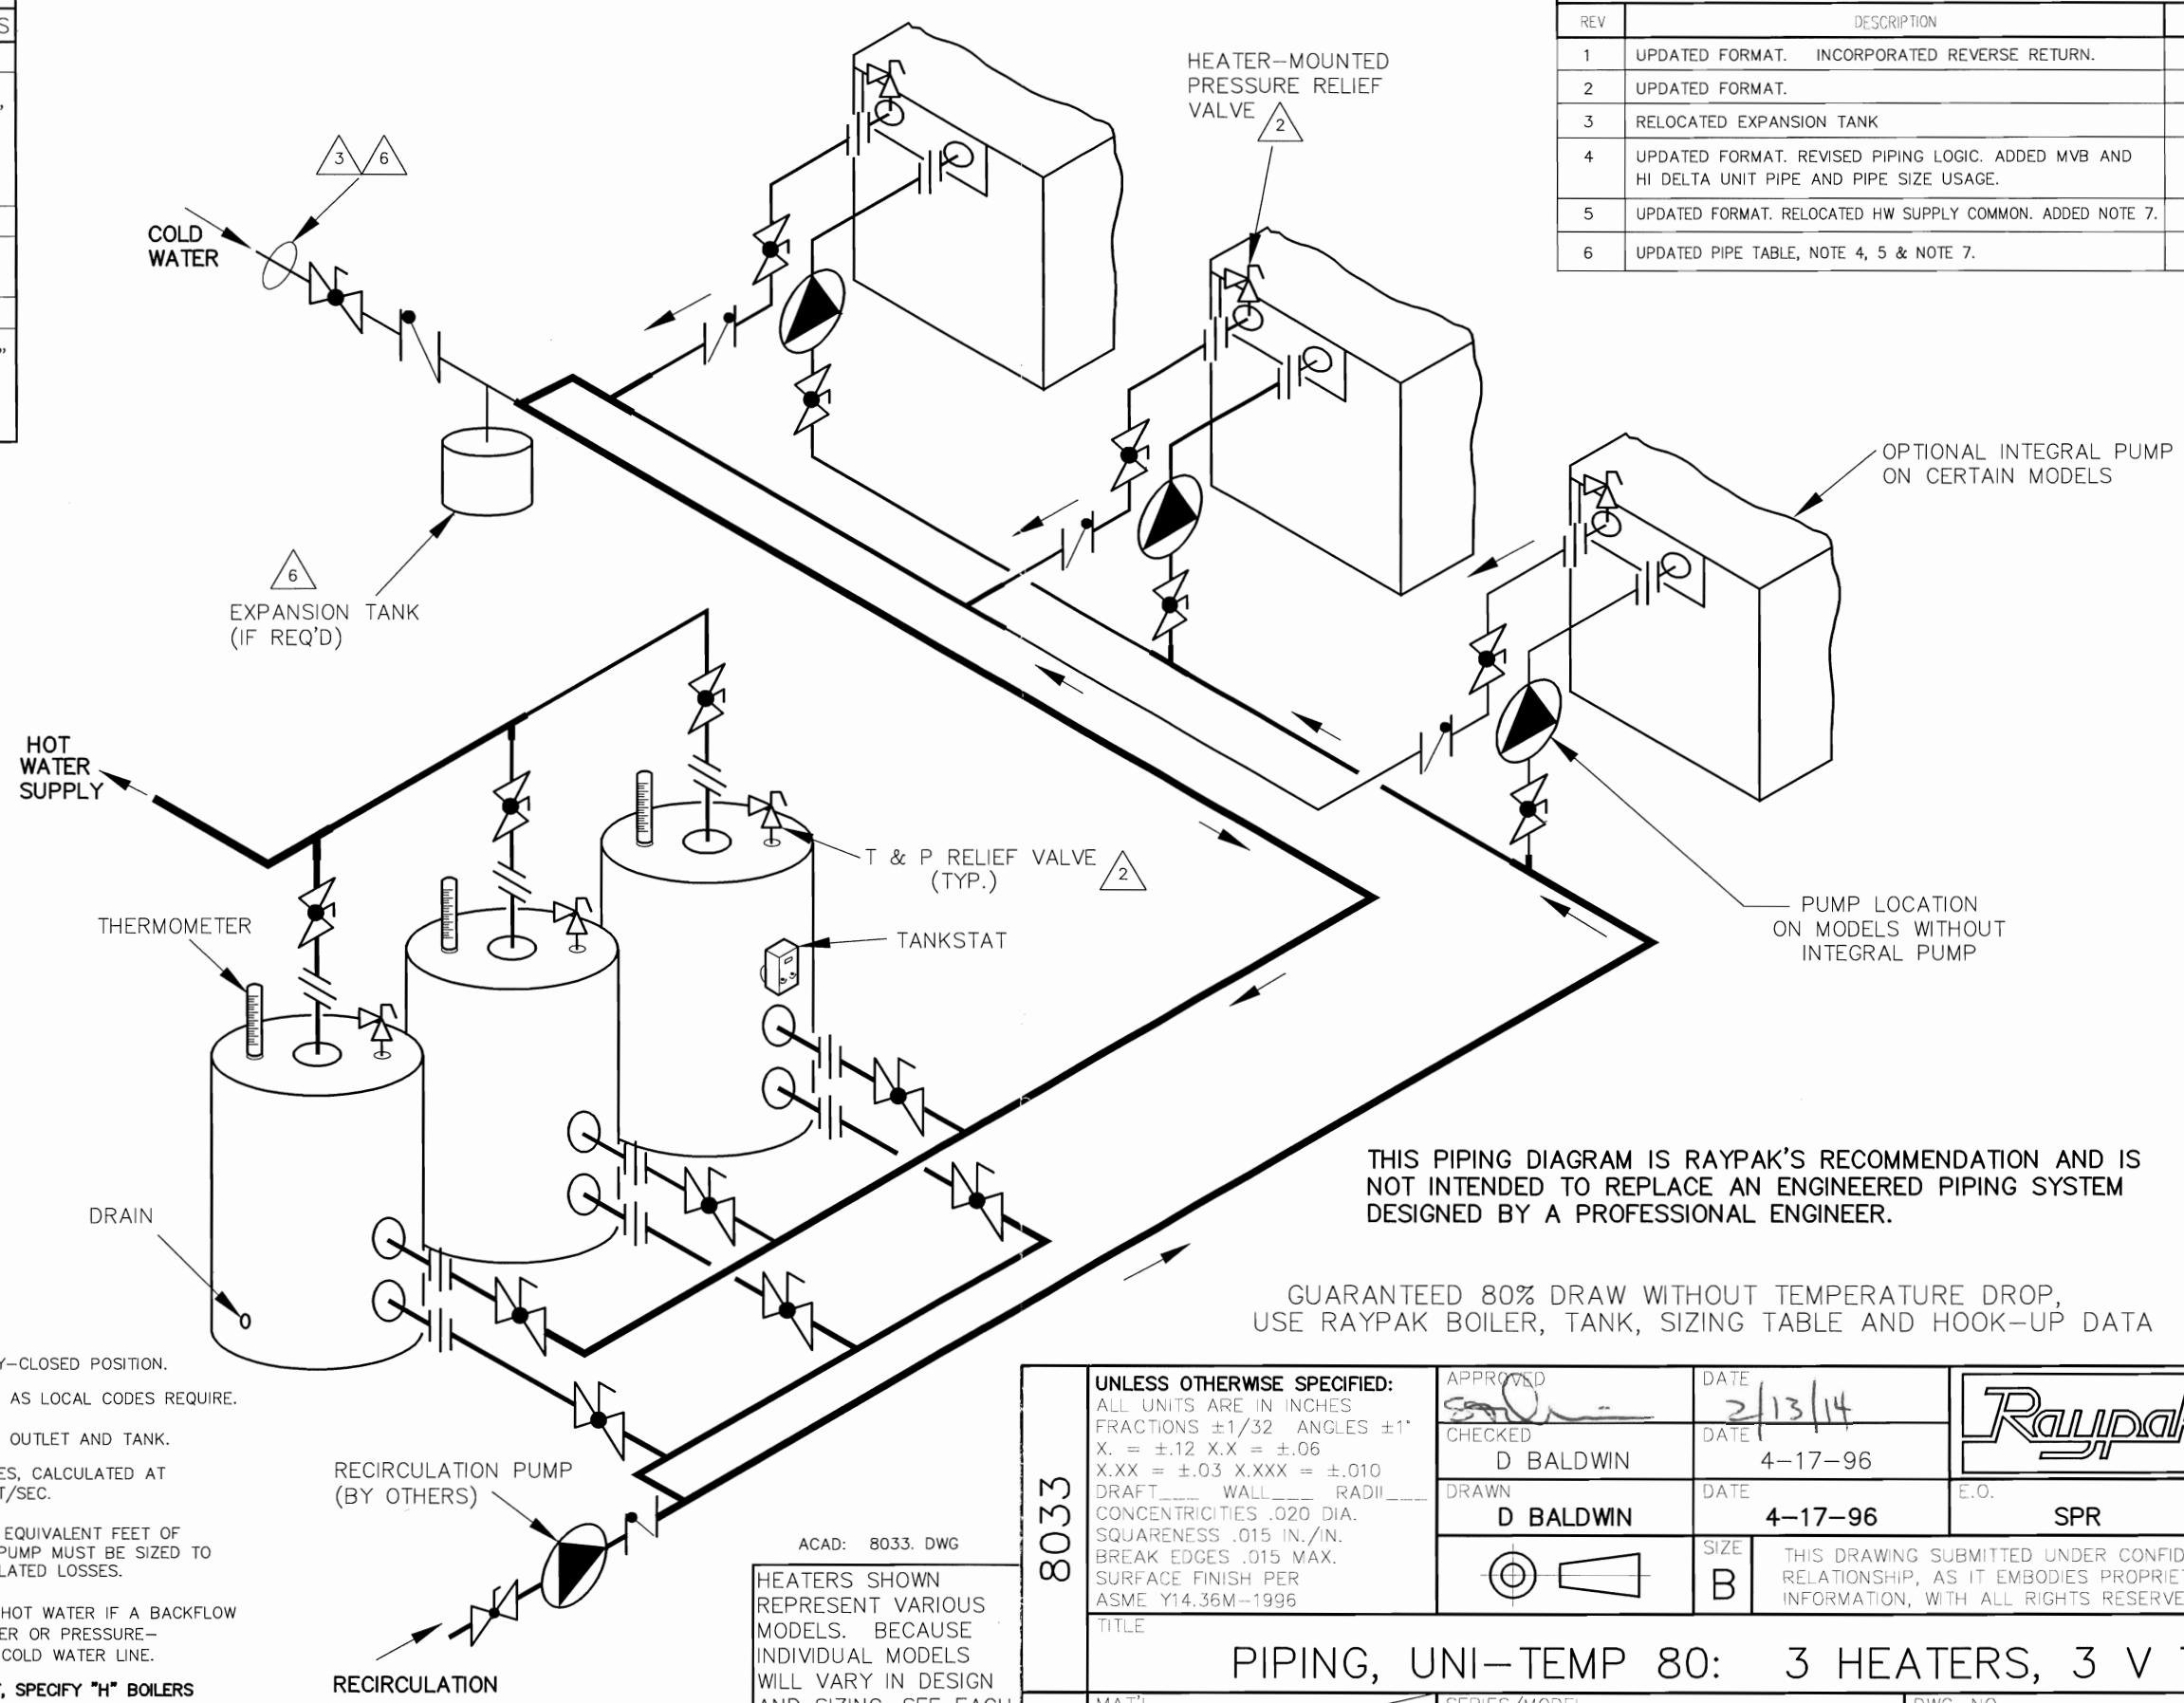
| REV | DESCRIPTION |
|---|---|
| 1 | UPDATED FORMAT. INCORPORATED REVERSE RETURN. |
| 2 | UPDATED FORMAT. |
| 3 | RELOCATED EXPANSION TANK |
| 4 | UPDATED FORMAT. REVISED PIPING LOGIC. ADDED MVB AND HI DELTA UNIT PIPE AND PIPE SIZE USAGE. |
| 5 | UPDATED FORMAT. RELOCATED HW SUPPLY COMMON. ADDED NOTE 7. |
| 6 | UPDATED PIPE TABLE, NOTE 4, 5 & NOTE 7. |

HEATER–MOUNTED PRESSURE RELIEF VALVE 2

3 6

COLD WATER

6 EXPANSION TANK (IF REQ'D)

OPTIONAL INTEGRAL PUMP ON CERTAIN MODELS

HOT WATER SUPPLY

THERMOMETER

T & P RELIEF VALVE (TYP.) 2

TANKSTAT

PUMP LOCATION ON MODELS WITHOUT INTEGRAL PUMP

DRAIN

THIS PIPING DIAGRAM IS RAYPAK'S RECOMMENDATION AND IS NOT INTENDED TO REPLACE AN ENGINEERED PIPING SYSTEM DESIGNED BY A PROFESSIONAL ENGINEER.

GUARANTEED 80% DRAW WITHOUT TEMPERATURE DROP, USE RAYPAK BOILER, TANK, SIZING TABLE AND HOOK–UP DATA

Y–CLOSED POSITION.
AS LOCAL CODES REQUIRE.
OUTLET AND TANK.
ES, CALCULATED AT T/SEC.
EQUIVALENT FEET OF PUMP MUST BE SIZED TO LATED LOSSES.
HOT WATER IF A BACKFLOW ER OR PRESSURE– COLD WATER LINE.
, SPECIFY "H" BOILERS

RECIRCULATION PUMP (BY OTHERS)

RECIRCULATION

ACAD: 8033. DWG

HEATERS SHOWN REPRESENT VARIOUS MODELS. BECAUSE INDIVIDUAL MODELS WILL VARY IN DESIGN

8033

UNLESS OTHERWISE SPECIFIED:
ALL UNITS ARE IN INCHES
FRACTIONS ±1/32 ANGLES ±1°
X. = ±.12 X.X = ±.06
X.XX = ±.03 X.XXX = ±.010
DRAFT___ WALL___ RADII___
CONCENTRICITIES .020 DIA.
SQUARENESS .015 IN./IN.
BREAK EDGES .015 MAX.
SURFACE FINISH PER
ASME Y14.36M–1996

APPROVED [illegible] DATE 2/13/14
CHECKED D BALDWIN DATE 4–17–96
DRAWN D BALDWIN DATE 4–17–96
Raypak
E.O. SPR
SIZE B
THIS DRAWING SUBMITTED UNDER CONFID RELATIONSHIP, AS IT EMBODIES PROPRIE INFORMATION, WITH ALL RIGHTS RESERVE

TITLE
PIPING, UNI–TEMP 80: 3 HEATERS, 3 V